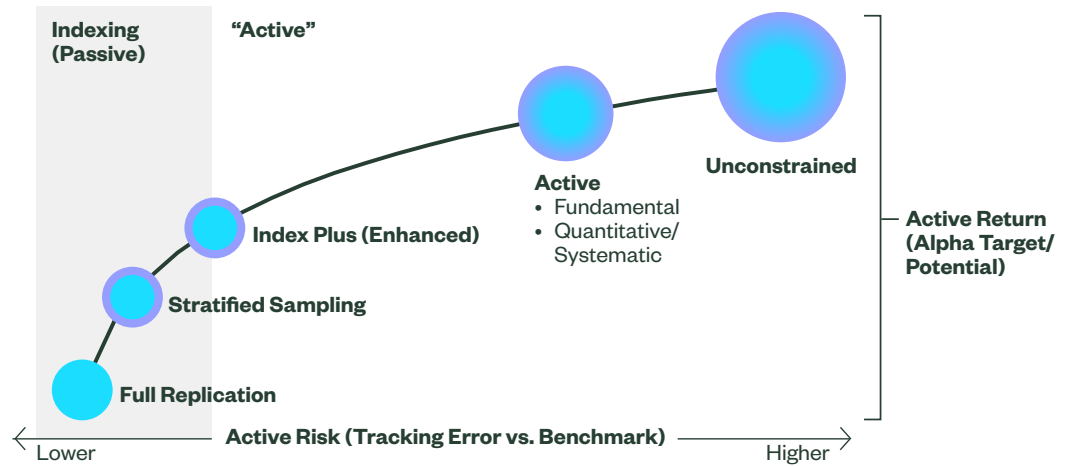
Indexing (Passive)

“Active”

Unconstrained

Active
• Fundamental
• Quantitative/ Systematic

Index Plus (Enhanced)

Stratified Sampling

Full Replication

Active Return (Alpha Target/ Potential)

Lower

Active Risk (Tracking Error vs. Benchmark)

Higher